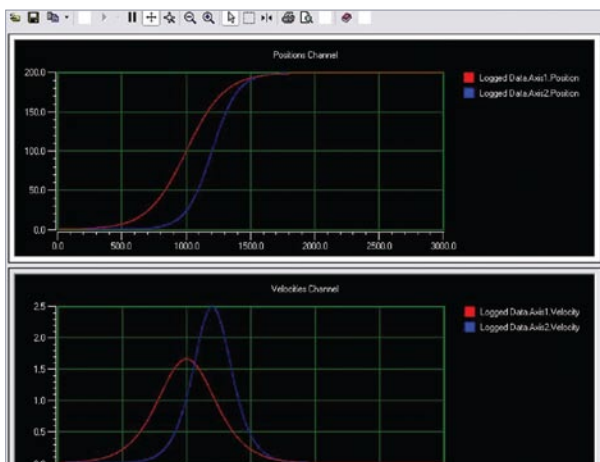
Positions Channel

200.0
150.0
100.0
50.0
0.0

0.0 500.0 1000.0 1500.0 2000.0 2500.0 3000.0

Logged Data.Axis1.Position
Logged Data.Axis2.Position

Velocities Channel

2.5
2.0
1.5
1.0
0.5

Logged Data.Axis1.Velocity
Logged Data.Axis2.Velocity